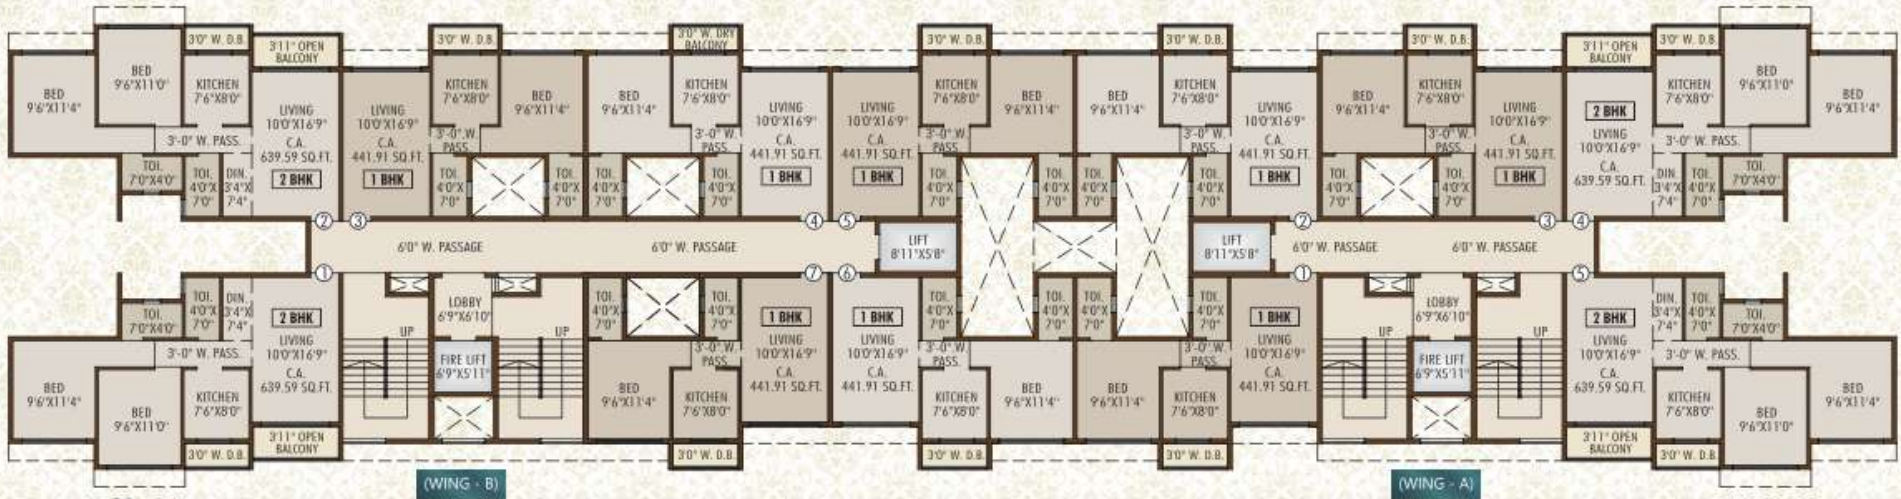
3'0" W. D.B.
3'11" OPEN BALCONY
3'0" W. D.B.
3'0" W. DRY BALCONY
3'0" W. D.B.
3'0" W. D.B.
3'0" W. D.B.
3'11" OPEN BALCONY
3'0" W. D.B.

BED 9'6"X11'4"
BED 9'6"X11'0"
KITCHEN 7'6"X8'0"
LIVING 10'0"X16'9" C.A. 639.59 SQ.FT.
LIVING 10'0"X16'9" C.A. 441.91 SQ.FT.
KITCHEN 7'6"X8'0"
BED 9'6"X11'4"
BED 9'6"X11'4"
KITCHEN 7'6"X8'0"
LIVING 10'0"X16'9" C.A. 441.91 SQ.FT.
LIVING 10'0"X16'9" C.A. 441.91 SQ.FT.
KITCHEN 7'6"X8'0"
BED 9'6"X11'4"
BED 9'6"X11'4"
KITCHEN 7'6"X8'0"
LIVING 10'0"X16'9" C.A. 441.91 SQ.FT.
BED 9'6"X11'4"
KITCHEN 7'6"X8'0"
LIVING 10'0"X16'9" C.A. 441.91 SQ.FT.
2 BHK
LIVING 10'0"X16'9" C.A. 639.59 SQ.FT.
KITCHEN 7'6"X8'0"
BED 9'6"X11'0"
BED 9'6"X11'4"

3'-0" W. PASS.
3'-0" W. PASS.
3'-0" W. PASS.
3'-0" W. PASS.
3'-0" W. PASS.
3'-0" W. PASS.
3'-0" W. PASS.

TOI. 7'0"X4'0"
TOI. 4'0"X 7'0"
DIN. 3'4"X 7'4"
2 BHK
1 BHK
TOI. 4'0"X 7'0"
TOI. 4'0"X 7'0"
TOI. 4'0"X 7'0"
TOI. 4'0"X 7'0"
1 BHK
1 BHK
TOI. 4'0"X 7'0"
TOI. 4'0"X 7'0"
TOI. 4'0"X 7'0"
TOI. 4'0"X 7'0"
1 BHK
TOI. 4'0"X 7'0"
TOI. 4'0"X 7'0"
1 BHK
DIN. 3'4"X 7'4"
TOI. 4'0"X 7'0"
TOI. 7'0"X4'0"

2 3 4 5 2 3 4
6'0" W. PASSAGE
6'0" W. PASSAGE
LIFT 8'11"X5'8"
LIFT 8'11"X5'8"
6'0" W. PASSAGE
6'0" W. PASSAGE
1 7 6 1 5

TOI. 7'0"X4'0"
TOI. 4'0"X 7'0"
DIN. 3'4"X 7'4"
2 BHK
LIVING 10'0"X16'9" C.A. 639.59 SQ.FT.
UP
LOBBY 6'9"X6'10"
UP
FIRE LIFT 6'9"X5'11"
TOI. 4'0"X 7'0"
TOI. 4'0"X 7'0"
1 BHK
LIVING 10'0"X16'9" C.A. 441.91 SQ.FT.
1 BHK
LIVING 10'0"X16'9" C.A. 441.91 SQ.FT.
TOI. 4'0"X 7'0"
TOI. 4'0"X 7'0"
TOI. 4'0"X 7'0"
TOI. 4'0"X 7'0"
1 BHK
LIVING 10'0"X16'9" C.A. 441.91 SQ.FT.
UP
LOBBY 6'9"X6'10"
UP
FIRE LIFT 6'9"X5'11"
2 BHK
LIVING 10'0"X16'9" C.A. 639.59 SQ.FT.
DIN. 3'4"X 7'4"
TOI. 4'0"X 7'0"
TOI. 7'0"X4'0"

3'-0" W. PASS.
3'-0" W. PASS.
3'-0" W. PASS.
3'-0" W. PASS.
3'-0" W. PASS.

BED 9'6"X11'4"
BED 9'6"X11'0"
KITCHEN 7'6"X8'0"
BED 9'6"X11'4"
KITCHEN 7'6"X8'0"
KITCHEN 7'6"X8'0"
BED 9'6"X11'4"
BED 9'6"X11'4"
KITCHEN 7'6"X8'0"
KITCHEN 7'6"X8'0"
BED 9'6"X11'0"
BED 9'6"X11'4"

3'0" W. D.B.
3'11" OPEN BALCONY
3'0" W. D.B.
3'0" W. D.B.
3'0" W. D.B.
3'11" OPEN BALCONY
3'0" W. D.B.

(WING - B)
(WING - A)